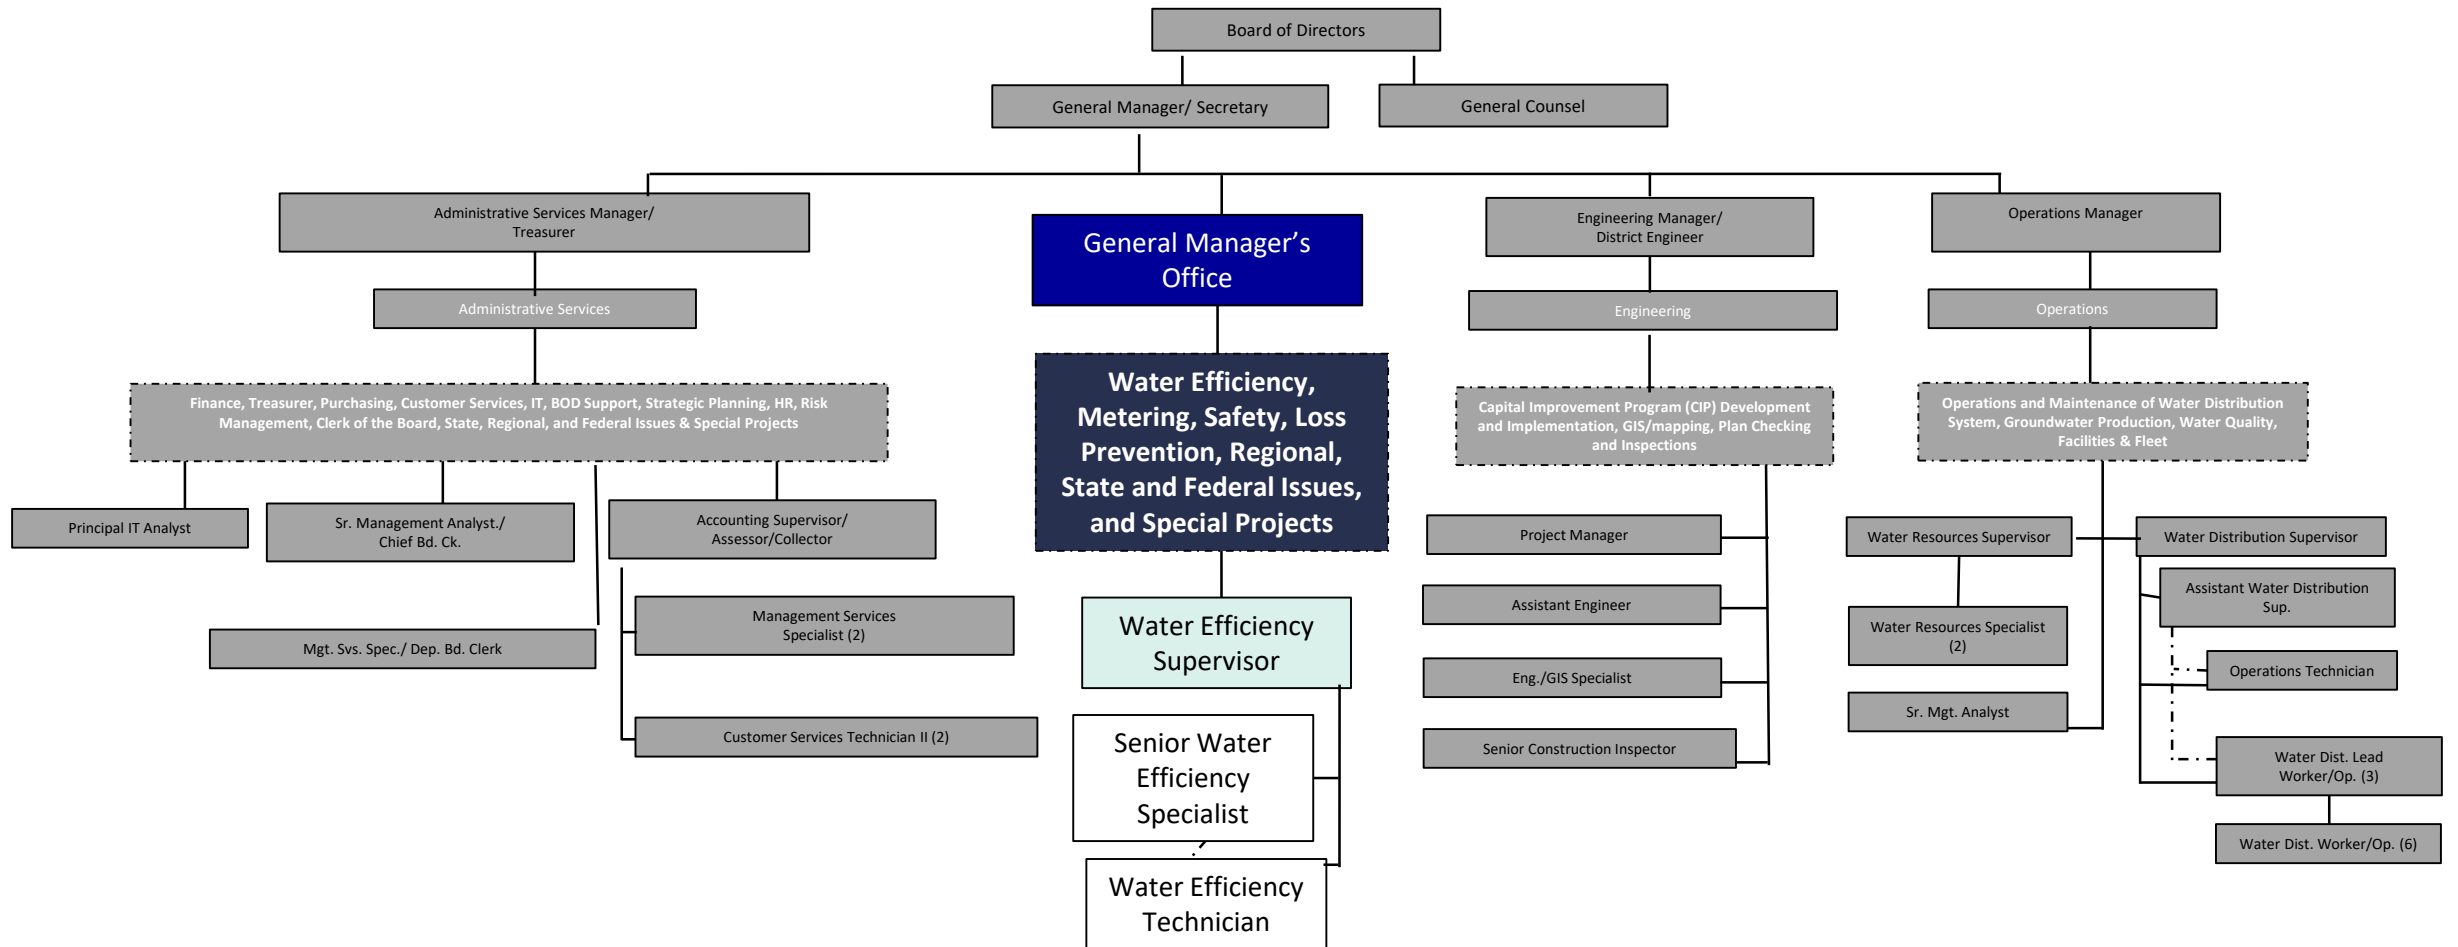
Board of Directors

General Manager/ Secretary

General Counsel

Administrative Services Manager/ Treasurer

Administrative Services

Finance, Treasurer, Purchasing, Customer Services, IT, BOD Support, Strategic Planning, HR, Risk Management, Clerk of the Board, State, Regional, and Federal Issues & Special Projects

Principal IT Analyst

Sr. Management Analyst./ Chief Bd. Ck.

Accounting Supervisor/ Assessor/Collector

Mgt. Svs. Spec./ Dep. Bd. Clerk

Management Services Specialist (2)

Customer Services Technician II (2)

General Manager's Office

Water Efficiency, Metering, Safety, Loss Prevention, Regional, State and Federal Issues, and Special Projects

Water Efficiency Supervisor

Senior Water Efficiency Specialist

Water Efficiency Technician

Engineering Manager/ District Engineer

Engineering

Capital Improvement Program (CIP) Development and Implementation, GIS/mapping, Plan Checking and Inspections

Project Manager

Assistant Engineer

Eng./GIS Specialist

Senior Construction Inspector

Operations Manager

Operations

Operations and Maintenance of Water Distribution System, Groundwater Production, Water Quality, Facilities & Fleet

Water Resources Supervisor

Water Distribution Supervisor

Assistant Water Distribution Sup.

Water Resources Specialist (2)

Operations Technician

Sr. Mgt. Analyst

Water Dist. Lead Worker/Op. (3)

Water Dist. Worker/Op. (6)